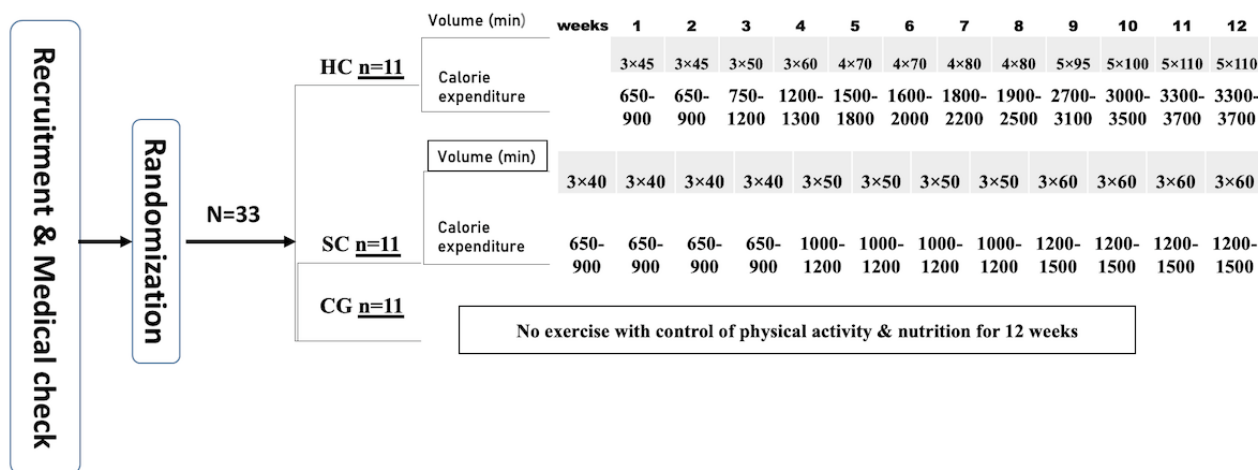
Recruitment & Medical check

Randomization

N=33

HC n=11

| Volume (min) | weeks | 1 | 2 | 3 | 4 | 5 | 6 | 7 | 8 | 9 | 10 | 11 | 12 |
|---|---|---|---|---|---|---|---|---|---|---|---|---|---|
| | | 3×45 | 3×45 | 3×50 | 3×60 | 4×70 | 4×70 | 4×80 | 4×80 | 5×95 | 5×100 | 5×110 | 5×110 |
| Calorie expenditure | | 650-900 | 650-900 | 750-1200 | 1200-1300 | 1500-1800 | 1600-2000 | 1800-2200 | 1900-2500 | 2700-3100 | 3000-3500 | 3300-3700 | 3300-3700 |

SC n=11

| Volume (min) | 3×40 | 3×40 | 3×40 | 3×40 | 3×50 | 3×50 | 3×50 | 3×50 | 3×60 | 3×60 | 3×60 | 3×60 |
|---|---|---|---|---|---|---|---|---|---|---|---|---|
| Calorie expenditure | 650-900 | 650-900 | 650-900 | 650-900 | 1000-1200 | 1000-1200 | 1000-1200 | 1000-1200 | 1200-1500 | 1200-1500 | 1200-1500 | 1200-1500 |

CG n=11

No exercise with control of physical activity & nutrition for 12 weeks